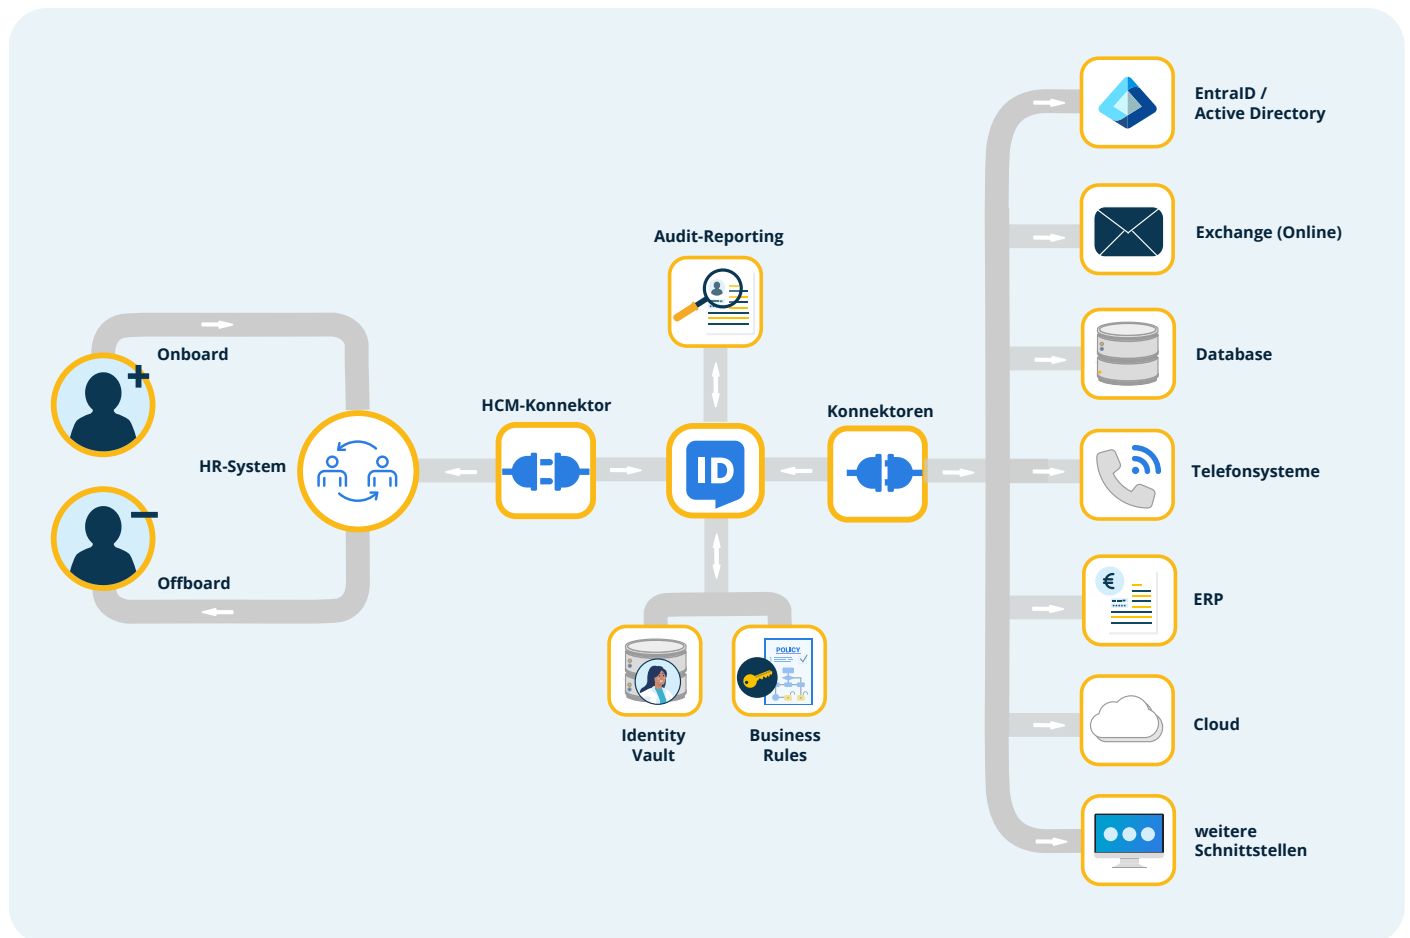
Onboard

HR-System

Offboard

HCM-Konnektor

Audit-Reporting

ID

Konnektoren

Identity Vault

POLICY

Business Rules

EntraID / Active Directory

Exchange (Online)

Database

Telefonsysteme

€

ERP

Cloud

weitere Schnittstellen